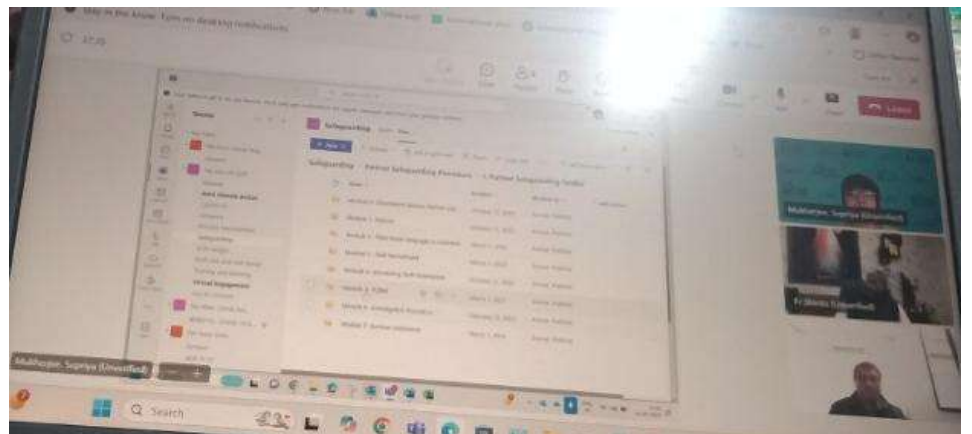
Stay in the know. Turn on desktop notifications.

27:25

Safeguarding

Safeguarding > Partner Safeguarding Procedures > 1. Partner Safeguarding Toolkit

Virtual Engagement

Mukherjee, Supriya (Unverified)

Leave

Mukherjee, Supriya (Unverified)

Q Search